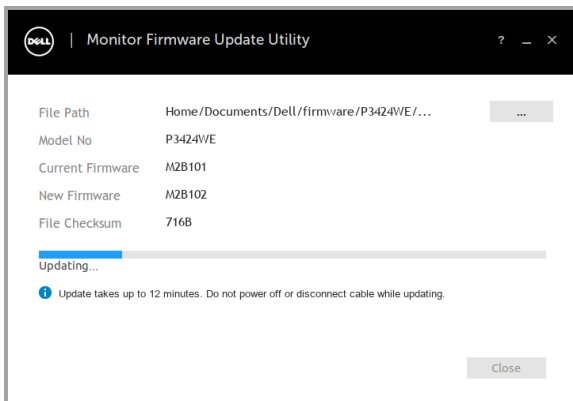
DELL | Monitor Firmware Update Utility

? _ ×

File Path Home/Documents/Dell/firmware/P3424WE/... ...

Model No P3424WE

Current Firmware M2B101

New Firmware M2B102

File Checksum 716B

Updating...

Update takes up to 12 minutes. Do not power off or disconnect cable while updating.

Close